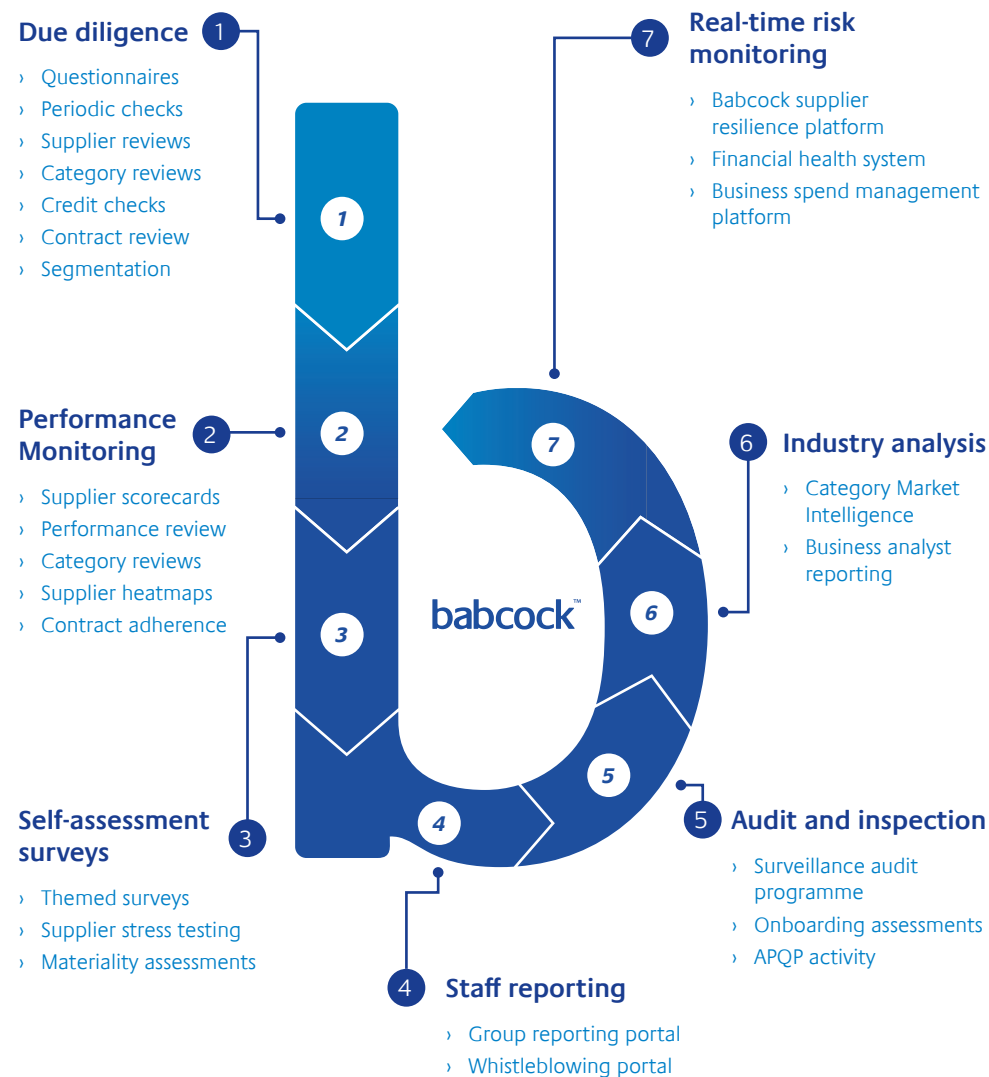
Due diligence 1

› Questionnaires
› Periodic checks
› Supplier reviews
› Category reviews
› Credit checks
› Contract review
› Segmentation

7 Real-time risk monitoring

› Babcock supplier resilience platform
› Financial health system
› Business spend management platform

1

2

3

4

5

6

7

babcock™

Performance Monitoring 2

› Supplier scorecards
› Performance review
› Category reviews
› Supplier heatmaps
› Contract adherence

6 Industry analysis

› Category Market Intelligence
› Business analyst reporting

Self-assessment surveys 3

› Themed surveys
› Supplier stress testing
› Materiality assessments

5 Audit and inspection

› Surveillance audit programme
› Onboarding assessments
› APQP activity

4 Staff reporting

› Group reporting portal
› Whistleblowing portal